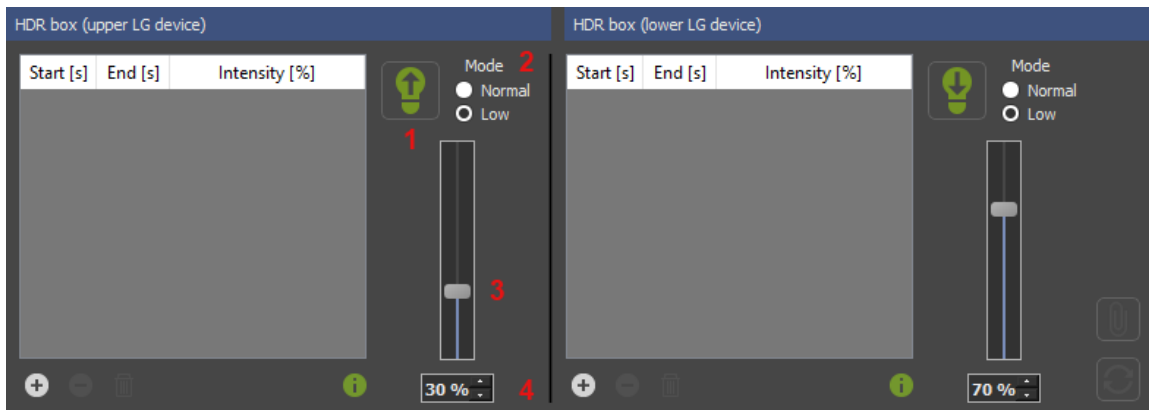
HDR box (upper LG device)

| Start [s] | End [s] | Intensity [%] |
|---|---|---|

Mode
Normal
Low

1

2

3

30 %

4

HDR box (lower LG device)

| Start [s] | End [s] | Intensity [%] |
|---|---|---|

Mode
Normal
Low

70 %